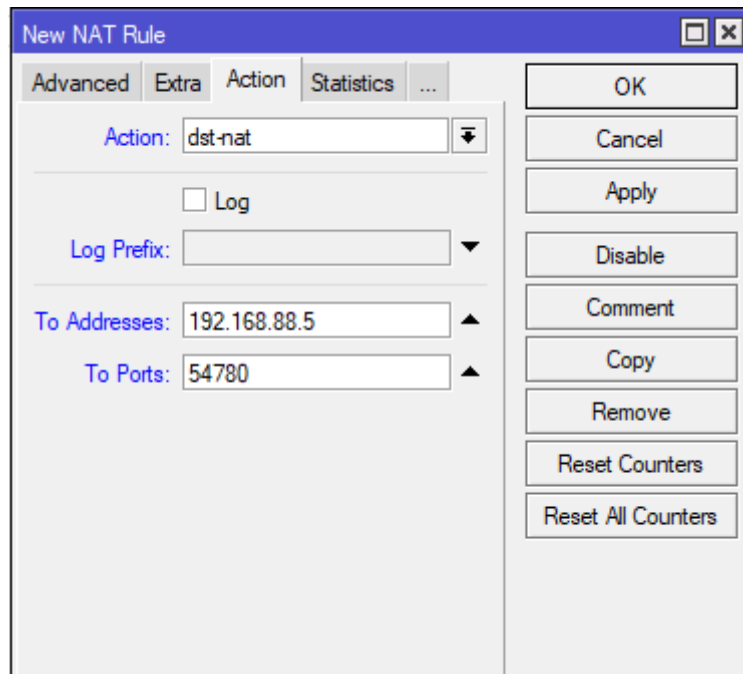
New NAT Rule

Advanced
Extra
Action
Statistics
...

Action: dst-nat

Log

Log Prefix:

To Addresses: 192.168.88.5

To Ports: 54780

OK
Cancel
Apply
Disable
Comment
Copy
Remove
Reset Counters
Reset All Counters